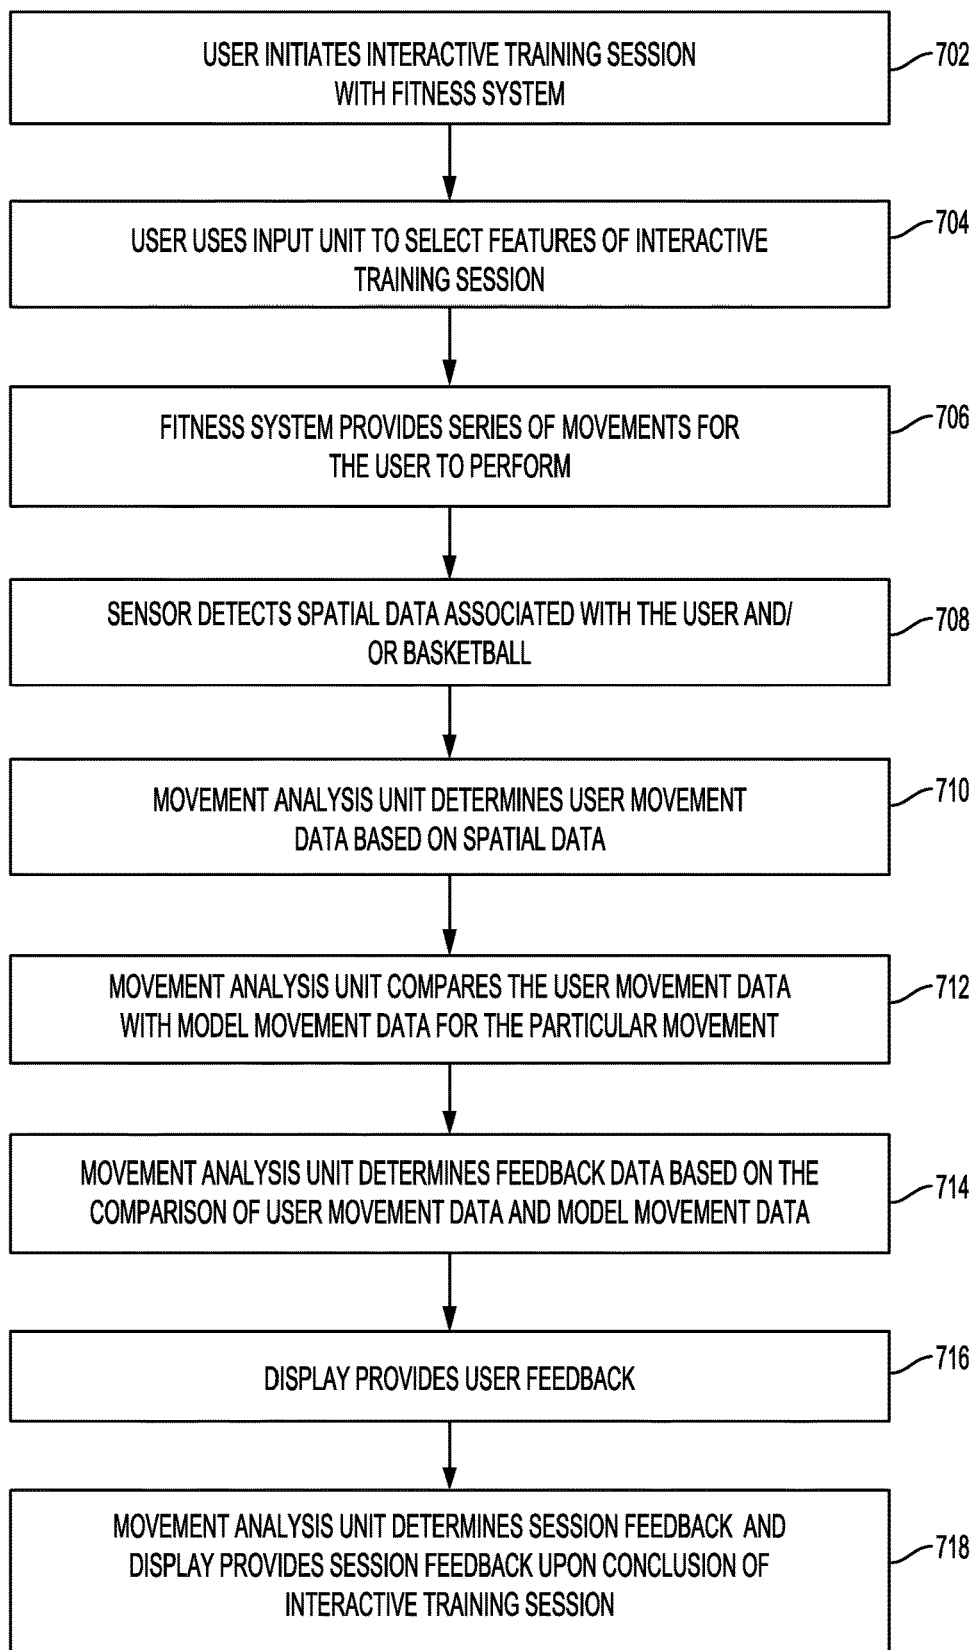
USER INITIATES INTERACTIVE TRAINING SESSION WITH FITNESS SYSTEM

702

USER USES INPUT UNIT TO SELECT FEATURES OF INTERACTIVE TRAINING SESSION

704

FITNESS SYSTEM PROVIDES SERIES OF MOVEMENTS FOR THE USER TO PERFORM

706

SENSOR DETECTS SPATIAL DATA ASSOCIATED WITH THE USER AND/ OR BASKETBALL

708

MOVEMENT ANALYSIS UNIT DETERMINES USER MOVEMENT DATA BASED ON SPATIAL DATA

710

MOVEMENT ANALYSIS UNIT COMPARES THE USER MOVEMENT DATA WITH MODEL MOVEMENT DATA FOR THE PARTICULAR MOVEMENT

712

MOVEMENT ANALYSIS UNIT DETERMINES FEEDBACK DATA BASED ON THE COMPARISON OF USER MOVEMENT DATA AND MODEL MOVEMENT DATA

714

DISPLAY PROVIDES USER FEEDBACK

716

MOVEMENT ANALYSIS UNIT DETERMINES SESSION FEEDBACK AND DISPLAY PROVIDES SESSION FEEDBACK UPON CONCLUSION OF INTERACTIVE TRAINING SESSION

718